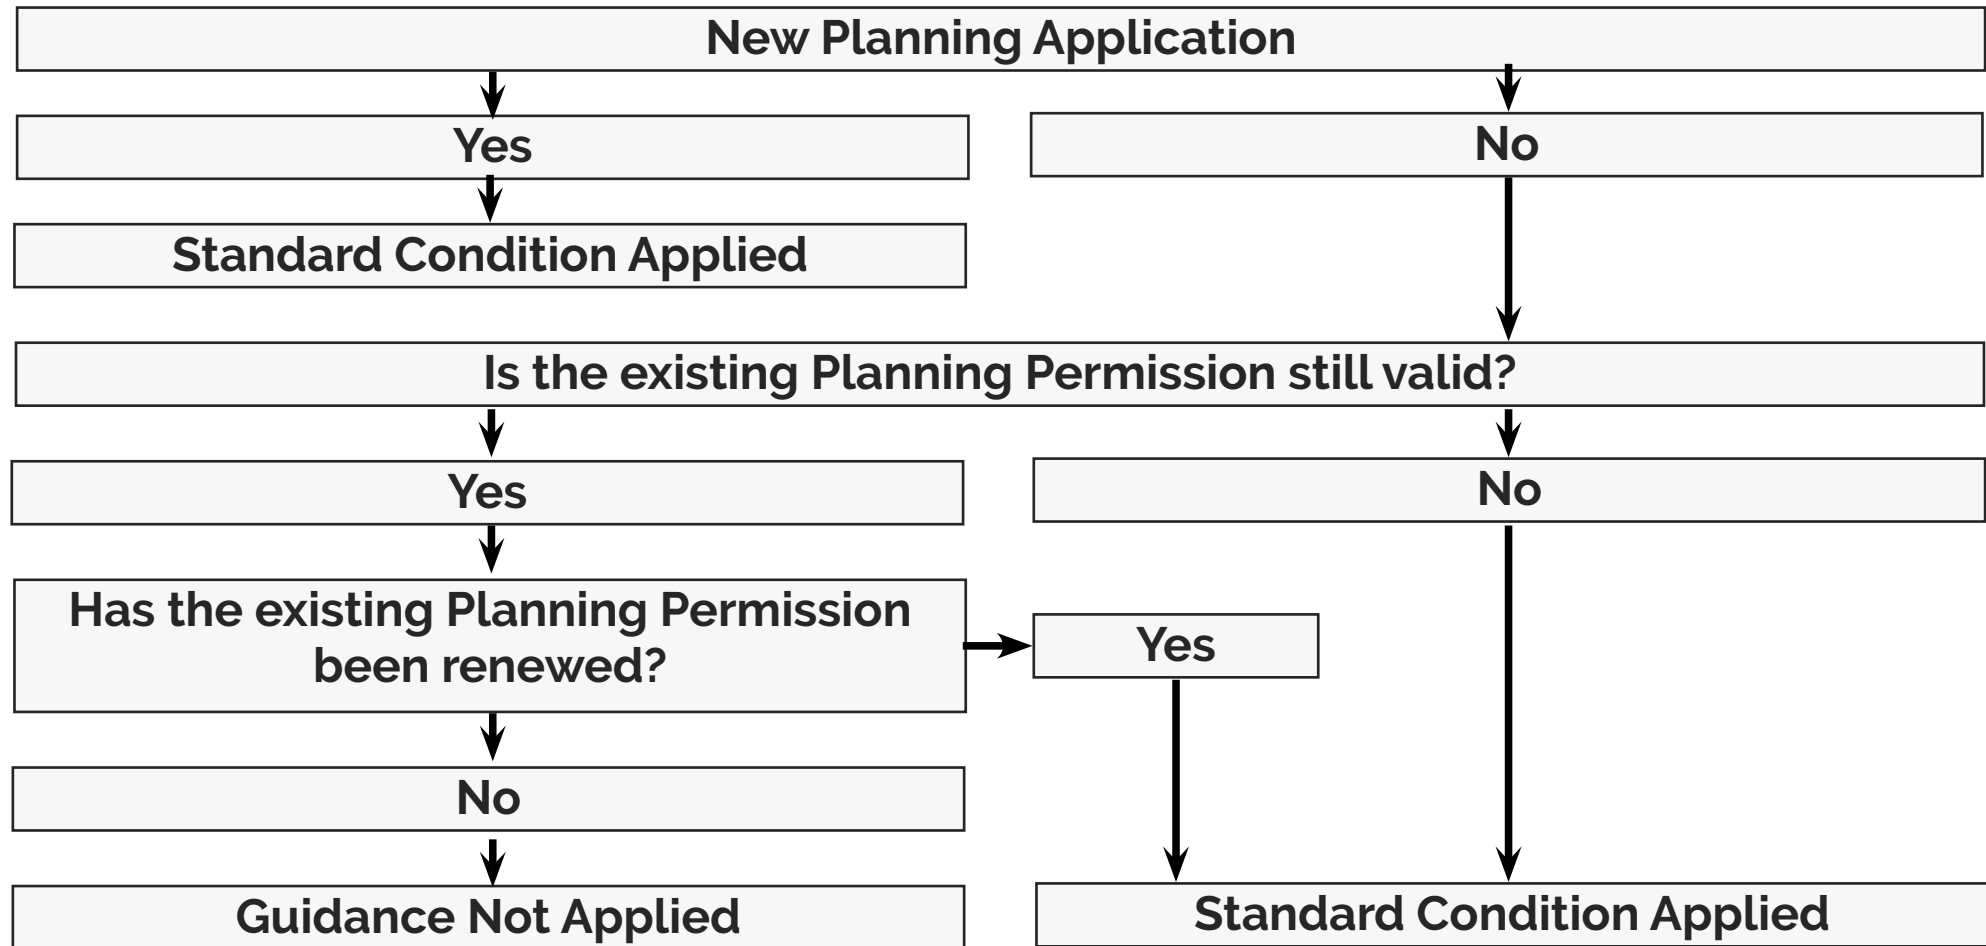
New Planning Application

Yes

No

Standard Condition Applied

Is the existing Planning Permission still valid?

Yes

No

Has the existing Planning Permission been renewed?

Yes

No

Guidance Not Applied

Standard Condition Applied